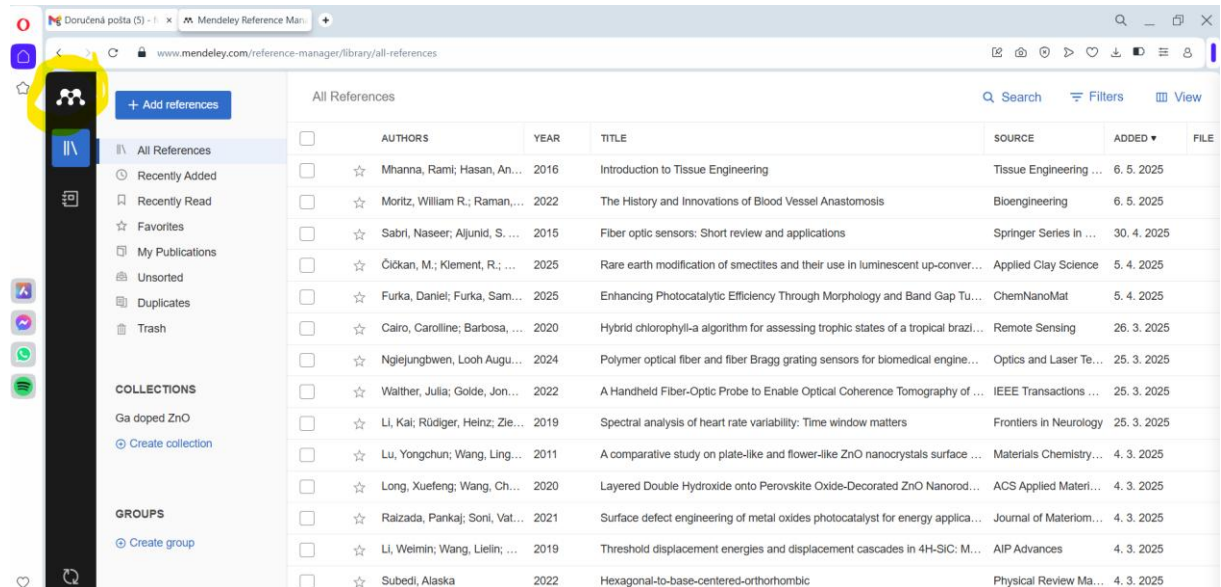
Doručená pošta (5) - | ×
Mendeley Reference Man ×
+

www.mendeley.com/reference-manager/library/all-references

+ Add references

All References
Recently Added
Recently Read
Favorites
My Publications
Unsorted
Duplicates
Trash

COLLECTIONS
Ga doped ZnO
⊕ Create collection

GROUPS
⊕ Create group

All References

Search
Filters
View

| | | AUTHORS | YEAR | TITLE | SOURCE | ADDED ▾ | FILE |
|---|---|---|---|---|---|---|---|
| | ☆ | Mhanna, Rami; Hasan, An... | 2016 | Introduction to Tissue Engineering | Tissue Engineering ... | 6. 5. 2025 | |
| | ☆ | Moritz, William R.; Raman,... | 2022 | The History and Innovations of Blood Vessel Anastomosis | Bioengineering | 6. 5. 2025 | |
| | ☆ | Sabri, Naseer; Aljunid, S. ... | 2015 | Fiber optic sensors: Short review and applications | Springer Series in ... | 30. 4. 2025 | |
| | ☆ | Čičkan, M.; Klement, R.; ... | 2025 | Rare earth modification of smectites and their use in luminescent up-conver... | Applied Clay Science | 5. 4. 2025 | |
| | ☆ | Furka, Daniel; Furka, Sam... | 2025 | Enhancing Photocatalytic Efficiency Through Morphology and Band Gap Tu... | ChemNanoMat | 5. 4. 2025 | |
| | ☆ | Cairo, Carolline; Barbosa, ... | 2020 | Hybrid chlorophyll-a algorithm for assessing trophic states of a tropical brazi... | Remote Sensing | 26. 3. 2025 | |
| | ☆ | Ngiejungbwen, Looh Augu... | 2024 | Polymer optical fiber and fiber Bragg grating sensors for biomedical engine... | Optics and Laser Te... | 25. 3. 2025 | |
| | ☆ | Walther, Julia; Golde, Jon... | 2022 | A Handheld Fiber-Optic Probe to Enable Optical Coherence Tomography of ... | IEEE Transactions ... | 25. 3. 2025 | |
| | ☆ | Li, Kai; Rüdiger, Heinz; Zie... | 2019 | Spectral analysis of heart rate variability: Time window matters | Frontiers in Neurology | 25. 3. 2025 | |
| | ☆ | Lu, Yongchun; Wang, Ling... | 2011 | A comparative study on plate-like and flower-like ZnO nanocrystals surface ... | Materials Chemistry... | 4. 3. 2025 | |
| | ☆ | Long, Xuefeng; Wang, Ch... | 2020 | Layered Double Hydroxide onto Perovskite Oxide-Decorated ZnO Nanorod... | ACS Applied Materi... | 4. 3. 2025 | |
| | ☆ | Raizada, Pankaj; Soni, Vat... | 2021 | Surface defect engineering of metal oxides photocatalyst for energy applica... | Journal of Materiom... | 4. 3. 2025 | |
| | ☆ | Li, Weimin; Wang, Lielin; ... | 2019 | Threshold displacement energies and displacement cascades in 4H-SiC: M... | AIP Advances | 4. 3. 2025 | |
| | ☆ | Subedi, Alaska | 2022 | Hexagonal-to-base-centered-orthorhombic | Physical Review Ma... | 4. 3. 2025 | |